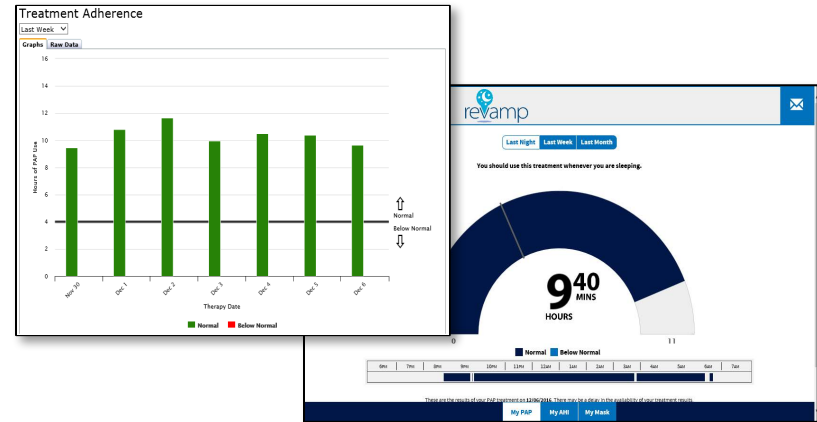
Treatment Adherence

Last Week

Graphs | Raw Data

16
14
12
10
8
6
4
2
0

Hours of PAP Use

Normal
Below Normal

Nov 30
Dec 1
Dec 2
Dec 3
Dec 4
Dec 5
Dec 6

Therapy Date

Normal | Below Normal

revamp

Last Night | Last Week | Last Month

You should use this treatment whenever you are sleeping.

9 40 MINS
HOURS

0
11

Normal | Below Normal

6PM | 7PM | 8PM | 9PM | 10PM | 11PM | 12AM | 1AM | 2AM | 3AM | 4AM | 5AM | 6AM | 7AM

These are the results of your PAP treatment on 12/06/2016. There may be a delay in the availability of your treatment results.

My PAP | My AHI | My Mask